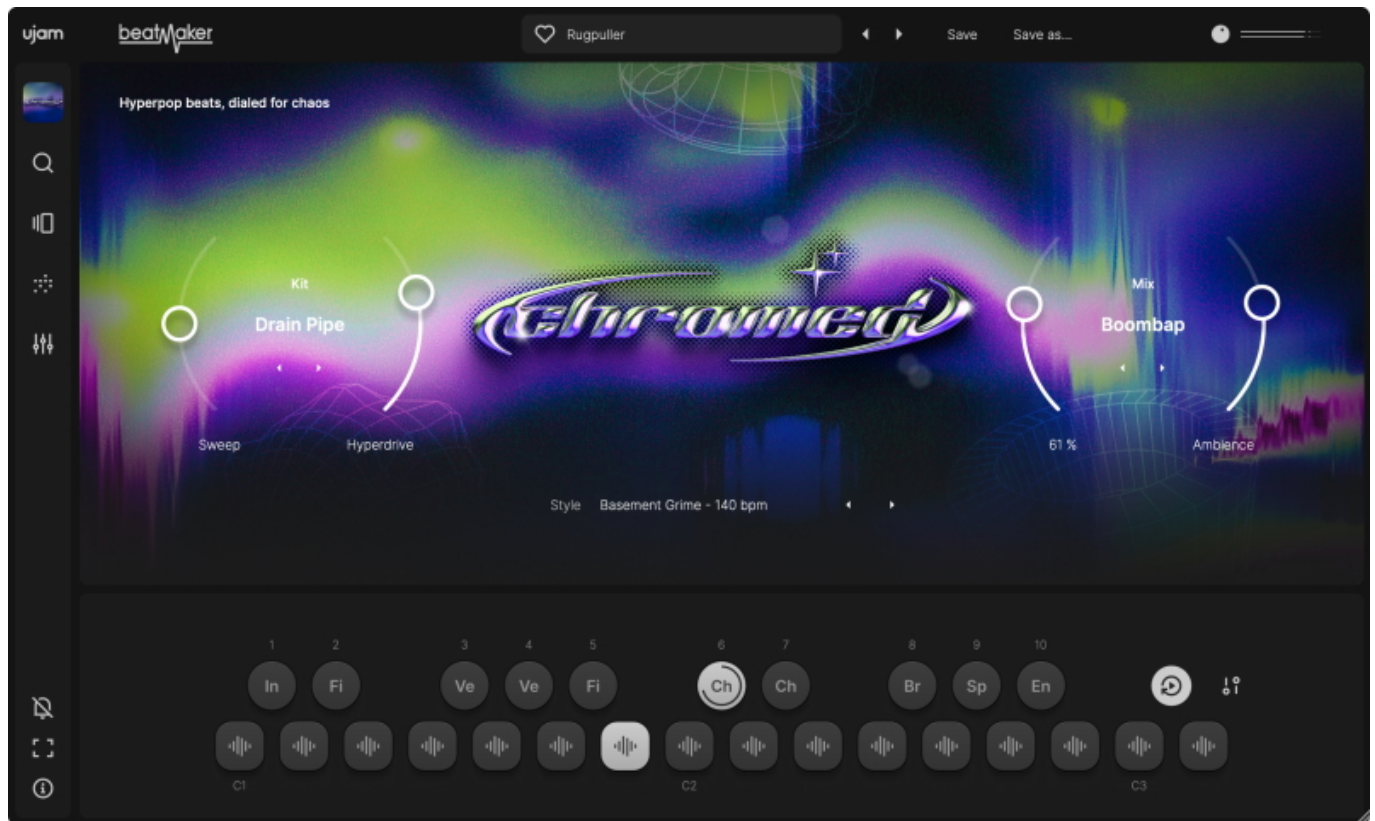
ujam beatMaker

Rugpuller

Save Save as...

Hyperpop beats, dialed for chaos

Kit

Drain Pipe

Sweep Hyperdrive

chromed

Mix

Boombap

61 % Ambience

Style Basement Grime - 140 bpm

1 2 3 4 5 6 7 8 9 10

In Fi Ve Ve Fi Ch Ch Br Sp En

C1 C2 C3